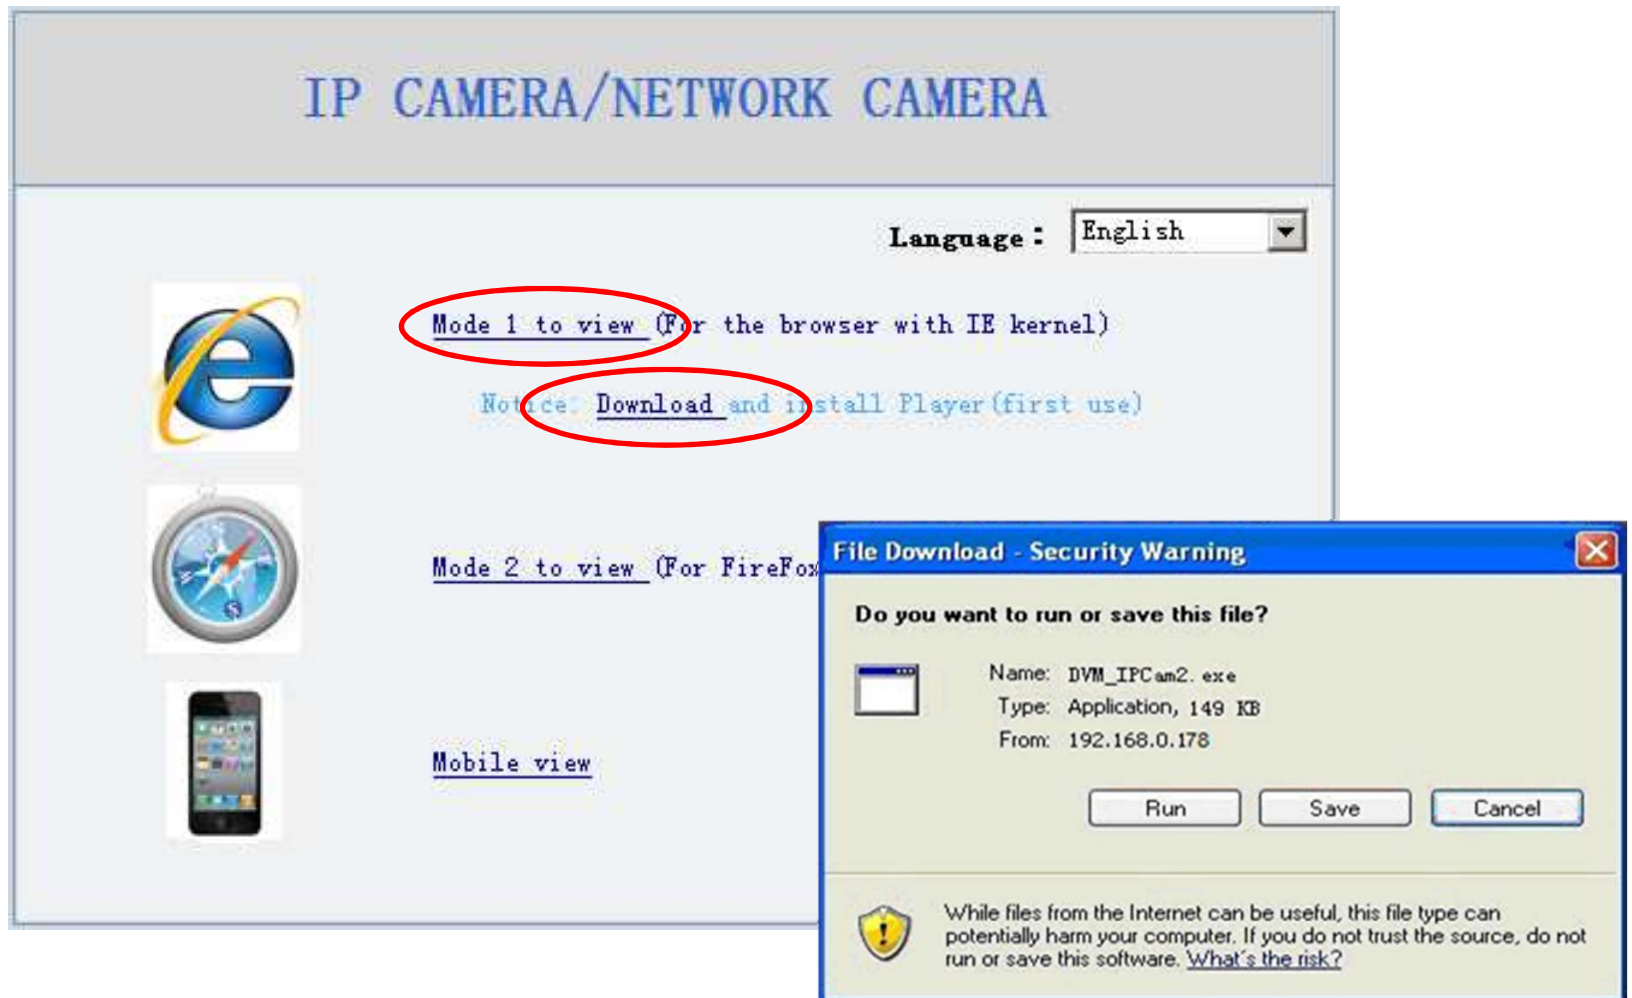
IP CAMERA/NETWORK CAMERA

Language: English

Mode 1 to view (For the browser with IE kernel)

Notice: Download and install Player(first use)

Mode 2 to view (For FireFox

Mobile view

File Download - Security Warning

Do you want to run or save this file?

Name: DVM_IPCam2.exe
Type: Application, 149 KB
From: 192.168.0.178

Run Save Cancel

While files from the Internet can be useful, this file type can potentially harm your computer. If you do not trust the source, do not run or save this software. What's the risk?